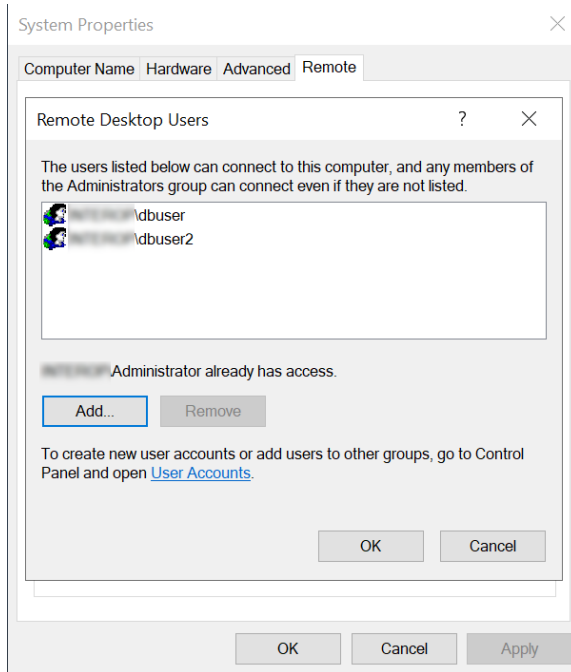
System Properties

Computer Name Hardware Advanced Remote

Remote Desktop Users ? ×

The users listed below can connect to this computer, and any members of the Administrators group can connect even if they are not listed.

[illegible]\dbuser
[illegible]\dbuser2

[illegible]\Administrator already has access.

Add... Remove

To create new user accounts or add users to other groups, go to Control Panel and open User Accounts.

OK Cancel

OK Cancel Apply